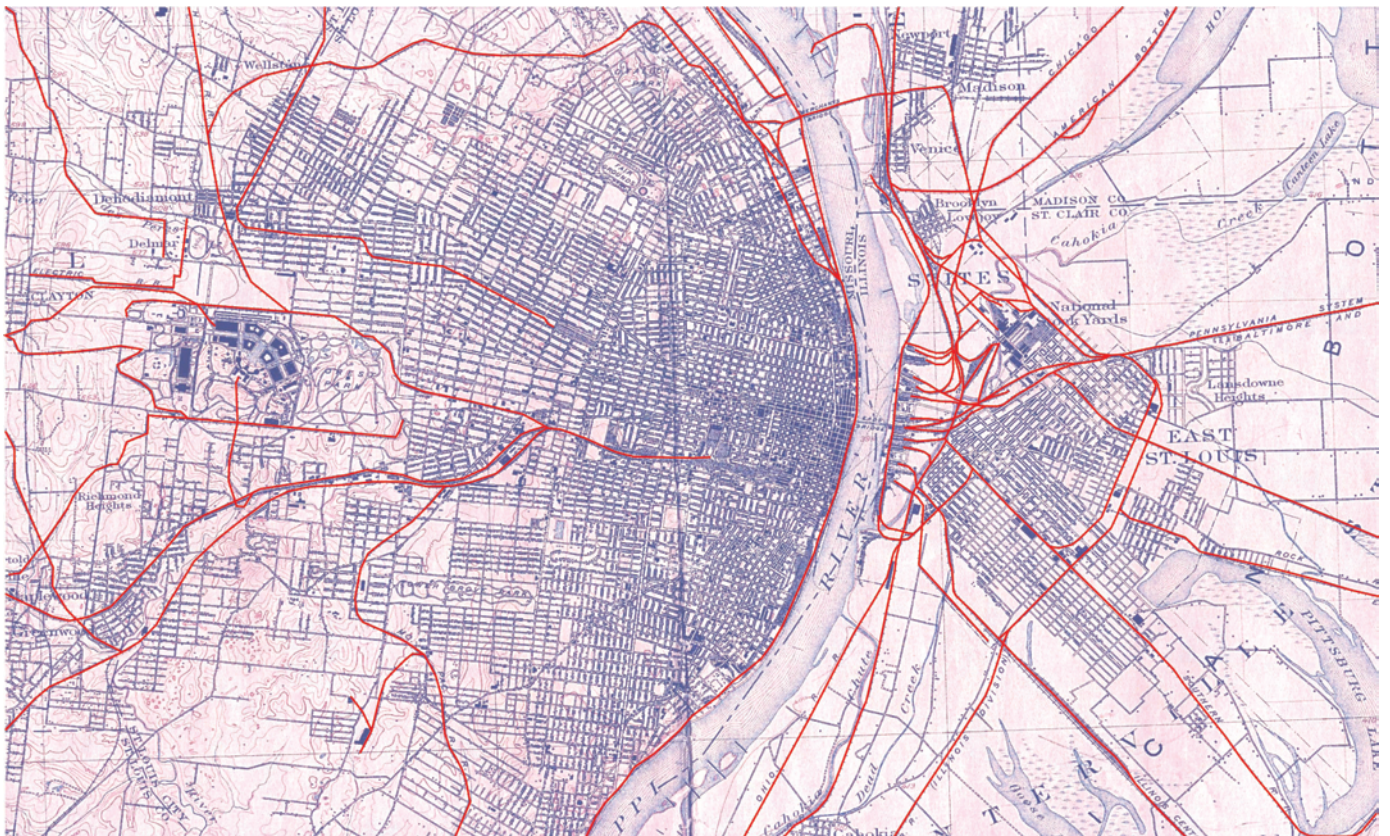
Wellston
Newport
Madison
CHICAGO
AMERICAN BOTTOM
Venice
Cankee Lake
Dehodiamont
Brooklyn
Lovejoy
MADISON CO.
ST. CLAIR CO.
Cahokia
Creek
Delmar
MISSOURI
ILLINOIS
ELECTRIC
CLAYTON
STITES
National
Stock Yards
PENNSYLVANIA SYSTEM
BALTIMORE AND
Lansdowne
Heights
EAST
ST. LOUIS
Richmond
Heights
RIVER
Greenwood
Chute
Dead
Creek
ILLINOIS DIVISION
PITTSBURG
LAKE
PPI
OHIO
Cahokia